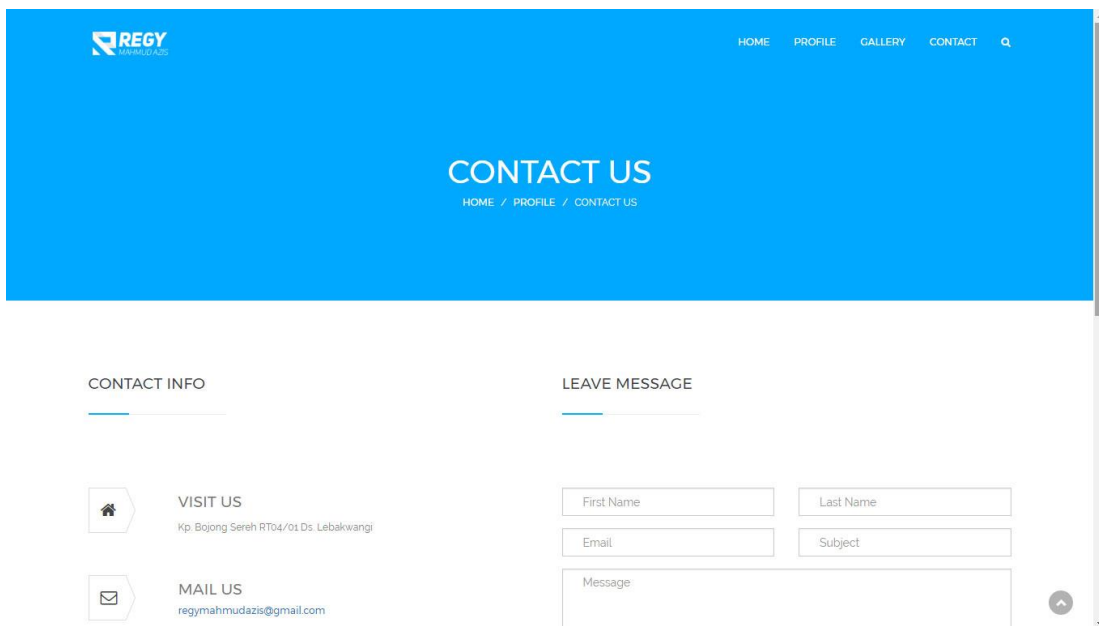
REGY
MAHMUDAZIS

HOME PROFILE GALLERY CONTACT

CONTACT US

HOME / PROFILE / CONTACT US

CONTACT INFO

LEAVE MESSAGE

VISIT US

Kp. Bojong Sereh RT04/01 Ds. Lebakwangi

MAIL US

regymahmudazis@gmail.com

First Name

Last Name

Email

Subject

Message